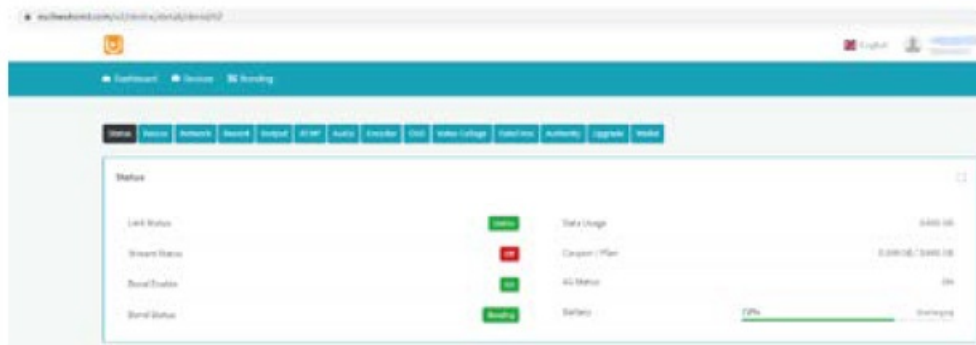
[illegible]

English

Dashboard Devices Bonding

Status Device Network Record Output RTMP Audio Encoder OSD Video Collage Failover Authority Upgrade Wallet

Status

Link Status Online

Stream Status Off

Bond Enable On

Bond Status Bonding

Data Usage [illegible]

Coupon / Plan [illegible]

4G Status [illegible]

Battery 73% Discharging